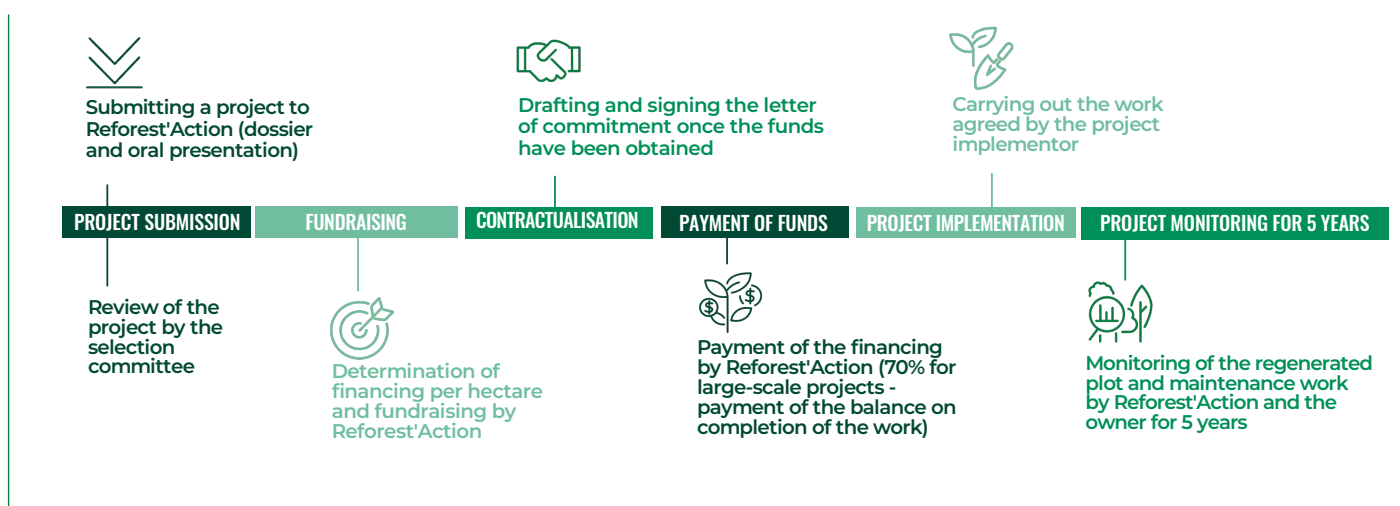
Submitting a project to Reforest'Action (dossier and oral presentation)

Drafting and signing the letter of commitment once the funds have been obtained

Carrying out the work agreed by the project implementor

PROJECT SUBMISSION

FUNDRAISING

CONTRACTUALISATION

PAYMENT OF FUNDS

PROJECT IMPLEMENTATION

PROJECT MONITORING FOR 5 YEARS

Review of the project by the selection committee

Determination of financing per hectare and fundraising by Reforest'Action

Payment of the financing by Reforest'Action (70% for large-scale projects - payment of the balance on completion of the work)

Monitoring of the regenerated plot and maintenance work by Reforest'Action and the owner for 5 years